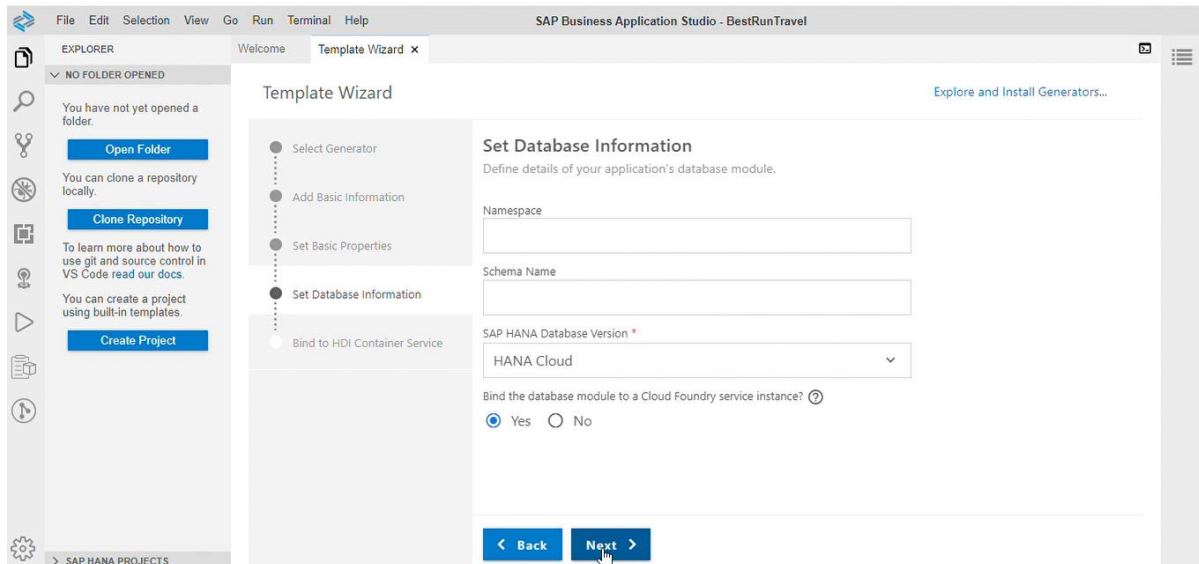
File Edit Selection View Go Run Terminal Help

SAP Business Application Studio - BestRunTravel

EXPLORER

NO FOLDER OPENED

You have not yet opened a folder.

Open Folder

You can clone a repository locally.

Clone Repository

To learn more about how to use git and source control in VS Code read our docs.

You can create a project using built-in templates.

Create Project

SAP HANA PROJECTS

Welcome

Template Wizard ×

Template Wizard

Explore and Install Generators...

Select Generator

Add Basic Information

Set Basic Properties

Set Database Information

Bind to HDI Container Service

Set Database Information

Define details of your application's database module.

Namespace

Schema Name

SAP HANA Database Version *

HANA Cloud

Bind the database module to a Cloud Foundry service instance? ?

Yes No

< Back

Next >